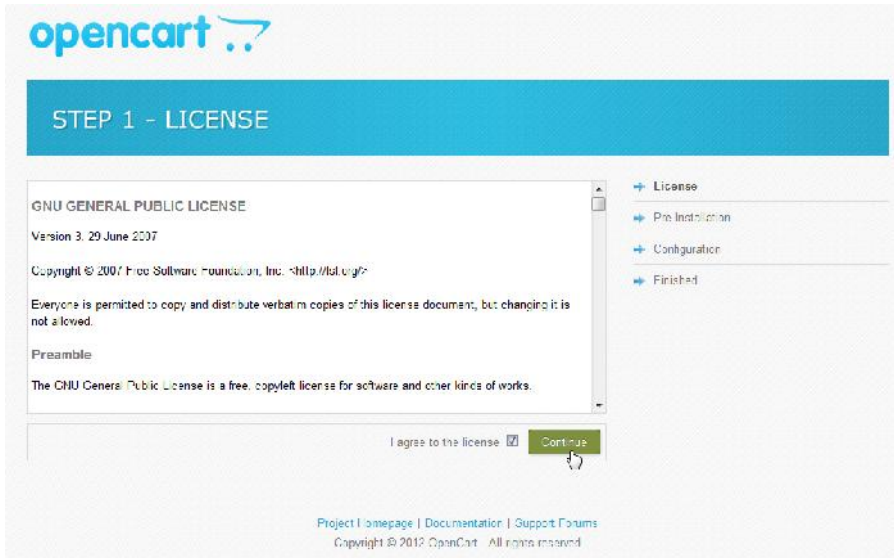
opencart

STEP 1 - LICENSE

GNU GENERAL PUBLIC LICENSE

Version 3, 29 June 2007

Copyright © 2007 Free Software Foundation, Inc. <http://fsf.org/>

Everyone is permitted to copy and distribute verbatim copies of this license document, but changing it is not allowed.

Preamble

The GNU General Public License is a free, copyleft license for software and other kinds of works.

I agree to the license

Continue

License

Pre-Installation

Configuration

Finished

Project Homepage | Documentation | Support Forums

Copyright © 2012 OpenCart - All rights reserved